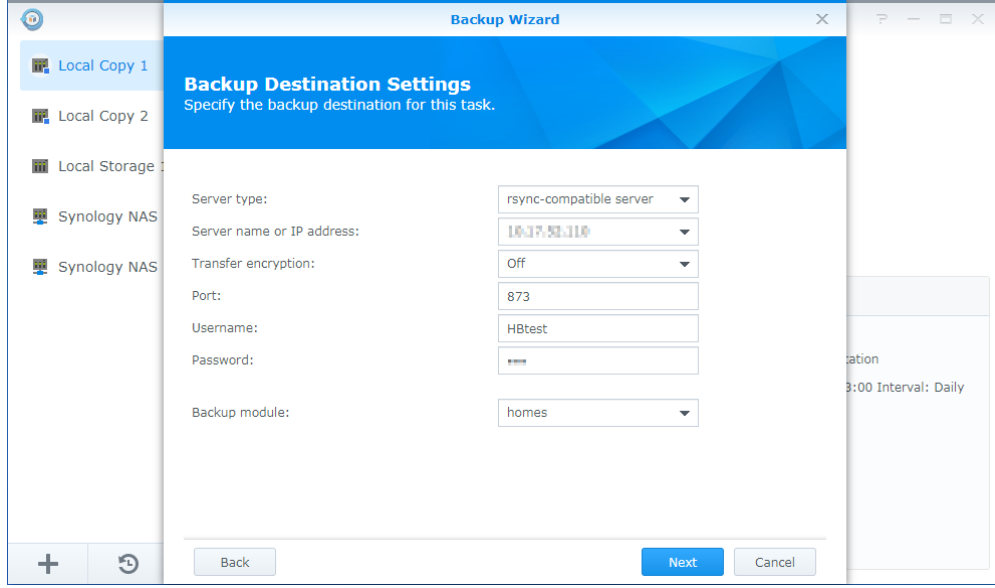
Local Copy 1

Local Copy 2

Local Storage 1

Synology NAS

Synology NAS

Backup Wizard

Backup Destination Settings
Specify the backup destination for this task.

Server type: rsync-compatible server

Server name or IP address: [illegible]

Transfer encryption: Off

Port: 873

Username: HBtest

Password: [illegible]

Backup module: homes

Back

Next

Cancel

tation

3:00 Interval: Daily